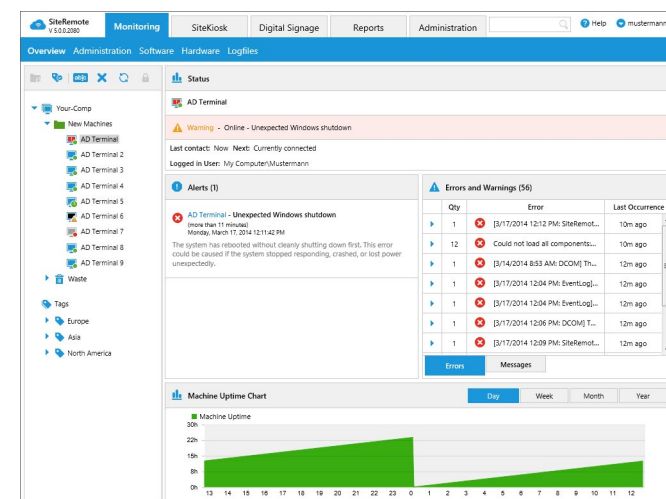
SiteRemote V 5.0.0.2080

Monitoring | SiteKiosk | Digital Signage | Reports | Administration

Help | mustermann

Overview Administration Software Hardware Logfiles

Your-Comp
New Machines
AD Terminal
AD Terminal 2
AD Terminal 3
AD Terminal 4
AD Terminal 5
AD Terminal 6
AD Terminal 7
AD Terminal 8
AD Terminal 9
Waste

Tags
Europe
Asia
North America

Status

AD Terminal

Warning - Online - Unexpected Windows shutdown

Last contact: Now Next: Currently connected

Logged in User: My Computer\Mustermann

Alerts (1)

AD Terminal - Unexpected Windows shutdown
(more than 11 minutes)
Monday, March 17, 2014 12:11:42 PM

The system has rebooted without cleanly shutting down first. This error could be caused if the system stopped responding, crashed, or lost power unexpectedly.

Errors and Warnings (56)

| | Qty | Error | Last Occurrence |
|---|---|---|---|
| ▸ | 1 | [3/17/2014 12:12 PM: SiteRemot... | 10m ago |
| ▸ | 12 | Could not load all components:... | 10m ago |
| ▸ | 1 | [3/14/2014 8:53 AM: DCOM] Th... | 12m ago |
| ▸ | 1 | [3/17/2014 12:04 PM: EventLog]... | 12m ago |
| ▸ | 1 | [3/17/2014 12:04 PM: EventLog]... | 12m ago |
| ▸ | 1 | [3/17/2014 12:06 PM: DCOM] T... | 12m ago |
| ▸ | 1 | [3/17/2014 12:09 PM: SiteRemot... | 12m ago |

Errors | Messages

Machine Uptime Chart

Day | Week | Month | Year

Machine Uptime

30h
22h
15h
8h
0h

13 14 15 16 17 18 19 20 21 22 23 0 1 2 3 4 5 6 7 8 9 10 11 12